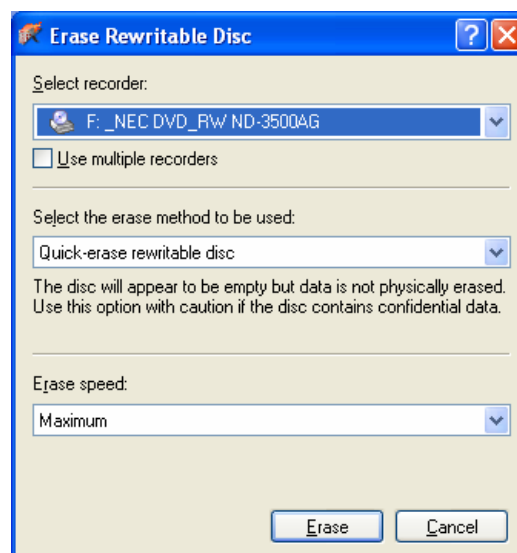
Erase Rewritable Disc

Select recorder:

F: _NEC DVD_RW ND-3500AG

Use multiple recorders

Select the erase method to be used:

Quick-erase rewritable disc

The disc will appear to be empty but data is not physically erased. Use this option with caution if the disc contains confidential data.

Erase speed:

Maximum

Erase

Cancel